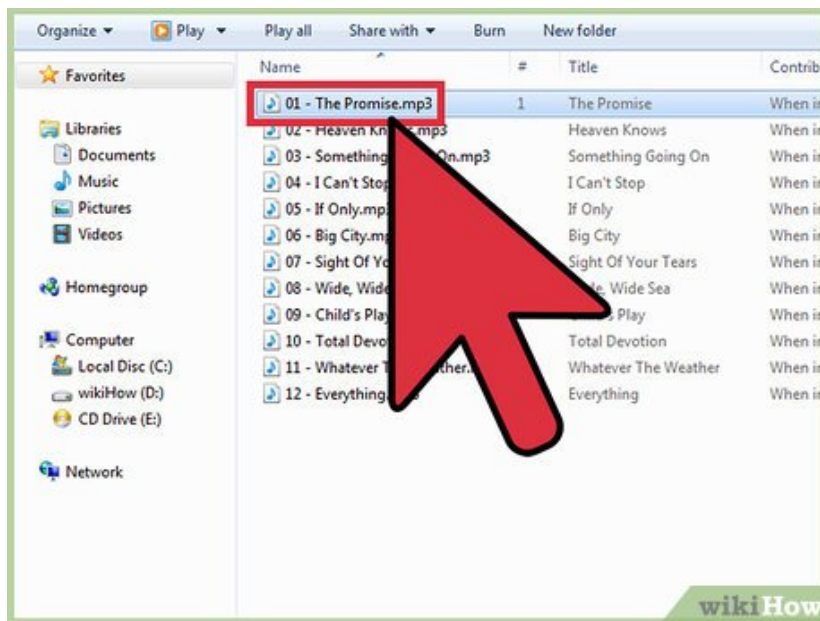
Organize ▾ Play ▾ Play all Share with ▾ Burn New folder

Favorites

Libraries
Documents
Music
Pictures
Videos

Homegroup

Computer
Local Disc (C:)
wikiHow (D:)
CD Drive (E:)

Network

| Name | # | Title | Contrib |
|---|---|---|---|
| 01 - The Promise.mp3 | 1 | The Promise | When in |
| 02 - Heaven Kn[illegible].mp3 | | Heaven Knows | When in |
| 03 - Something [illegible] On.mp3 | | Something Going On | When in |
| 04 - I Can't Stop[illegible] | | I Can't Stop | When in |
| 05 - If Only.mp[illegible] | | If Only | When in |
| 06 - Big City.mp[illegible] | | Big City | When in |
| 07 - Sight Of Y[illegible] | | Sight Of Your Tears | When in |
| 08 - Wide, Wide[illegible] | | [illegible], Wide Sea | When in |
| 09 - Child's Pla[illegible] | | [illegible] Play | When in |
| 10 - Total Devo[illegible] | | Total Devotion | When in |
| 11 - Whatever T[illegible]ther.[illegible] | | Whatever The Weather | When in |
| 12 - Everything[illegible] | | Everything | When in |

wikiHow